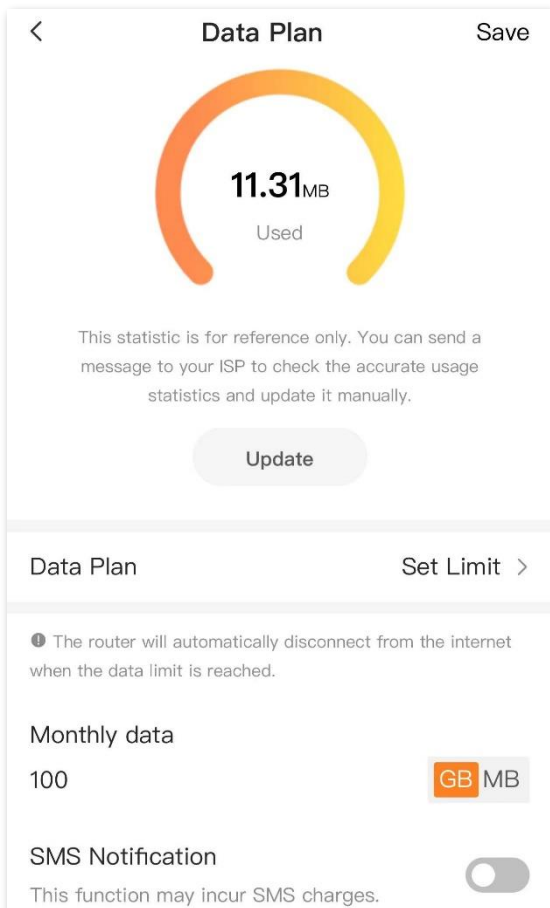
<

Data Plan

Save

11.31MB

Used

This statistic is for reference only. You can send a message to your ISP to check the accurate usage statistics and update it manually.

Update

Data Plan

Set Limit >

The router will automatically disconnect from the internet when the data limit is reached.

Monthly data

100

GB MB

SMS Notification

This function may incur SMS charges.